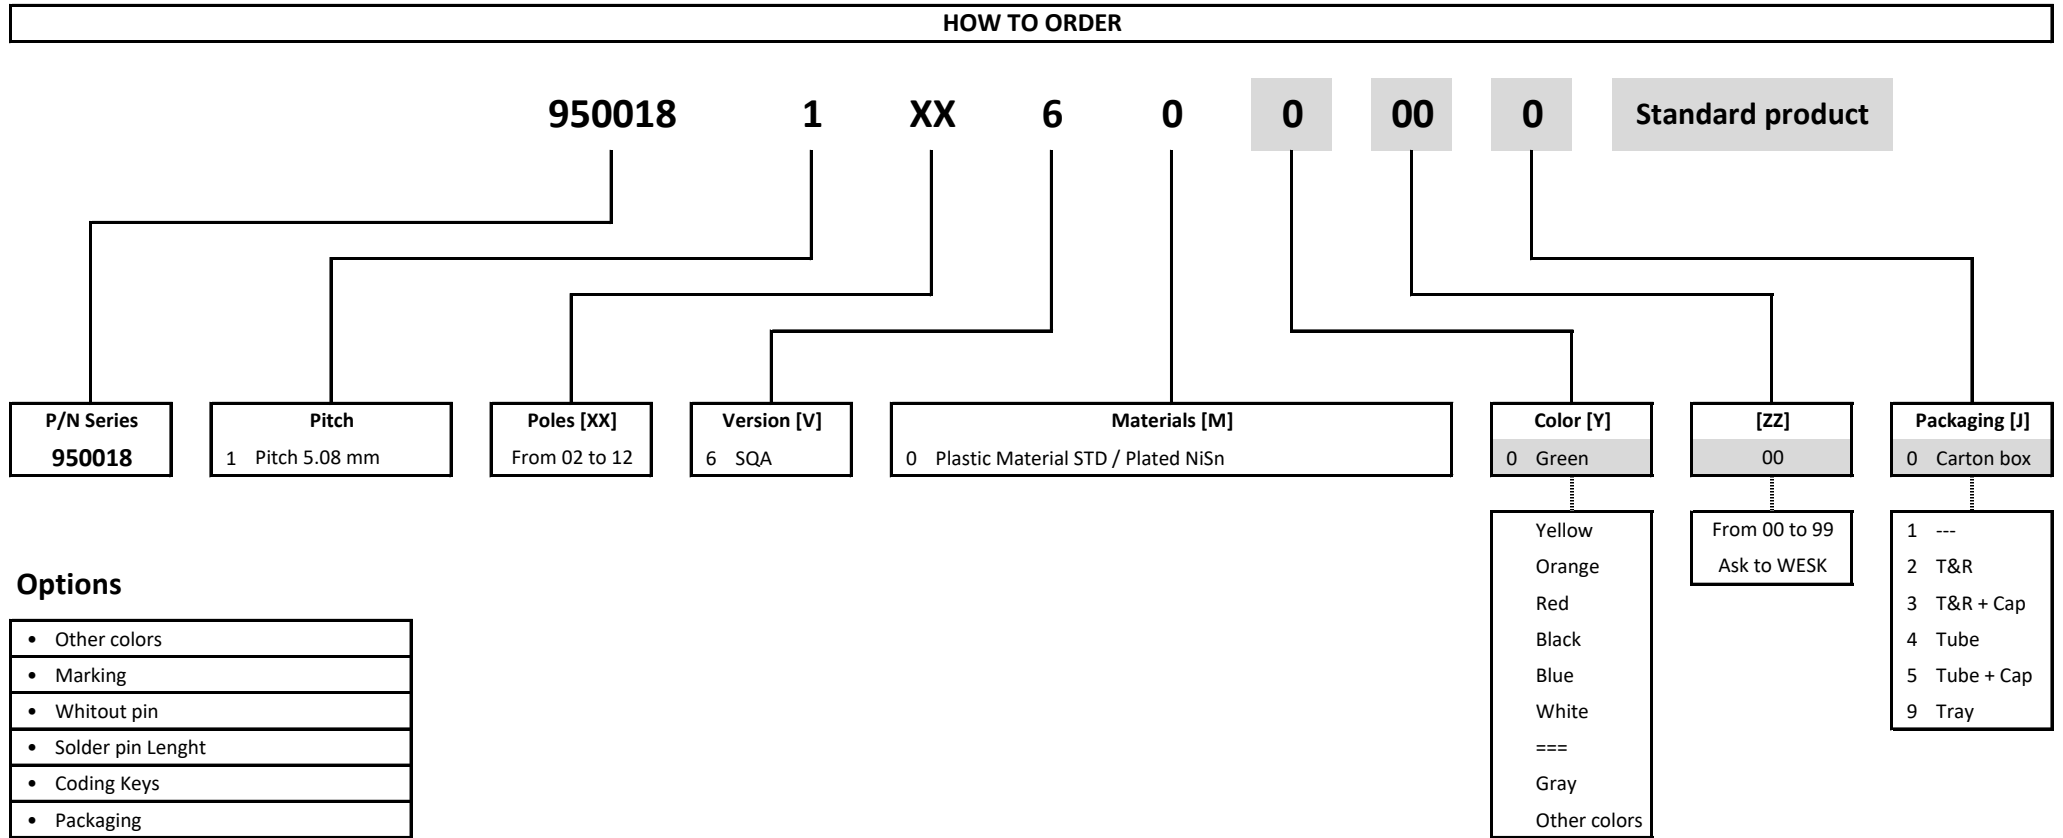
HOW TO ORDER

950018 1 XX 6 0 0 00 0 Standard product

P/N Series
950018

Pitch
1 Pitch 5.08 mm

Poles [XX]
From 02 to 12

Version [V]
6 SQA

Materials [M]
0 Plastic Material STD / Plated NiSn

Color [Y]
0 Green

Yellow
Orange
Red
Black
Blue
White
===
Gray
Other colors

[ZZ]
00

From 00 to 99
Ask to WESK

Packaging [J]
0 Carton box

1 ---
2 T&R
3 T&R + Cap
4 Tube
5 Tube + Cap
9 Tray

Options

- Other colors
- Marking
- Whitout pin
- Solder pin Lenght
- Coding Keys
- Packaging